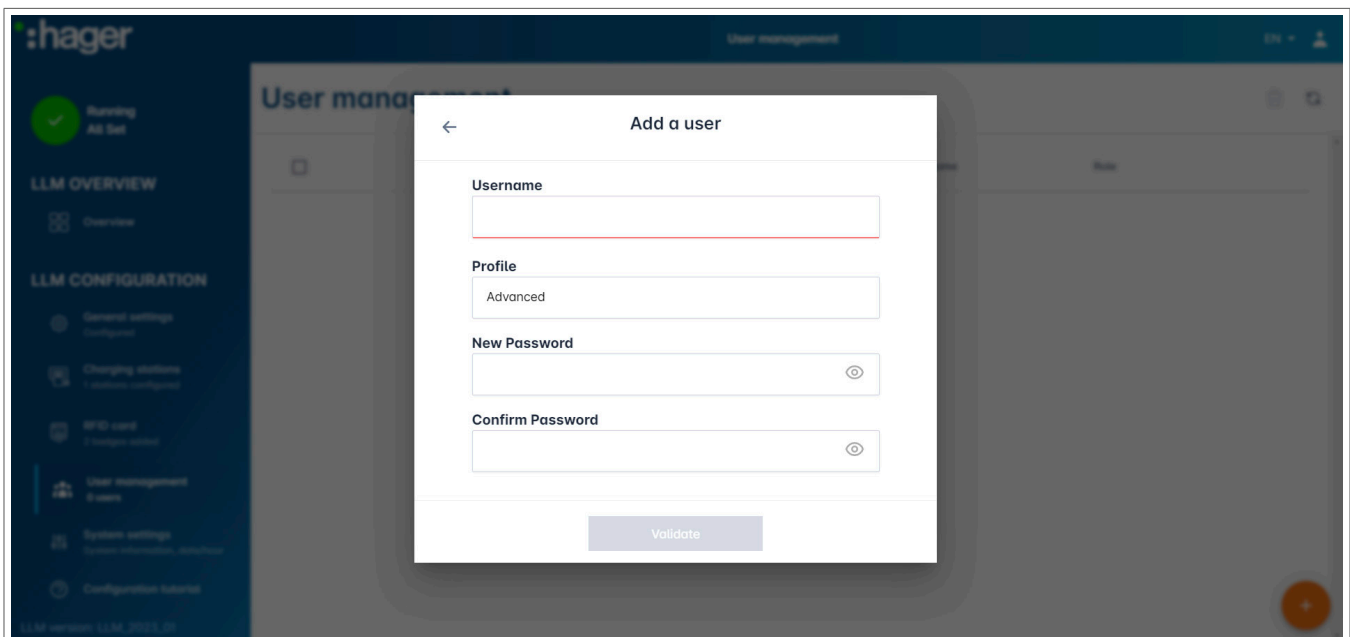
:hager

User management

EN

Running
All Set

LLM OVERVIEW

Overview

LLM CONFIGURATION

General settings
Configured

Charging stations
1 stations configured

RFID card
2 badges added

User management
0 users

System settings
System information, date/hour

Configuration tutorial

LLM version: LLM_2023_01

User management

Role

Add a user

Username

Profile

Advanced

New Password

Confirm Password

Validate